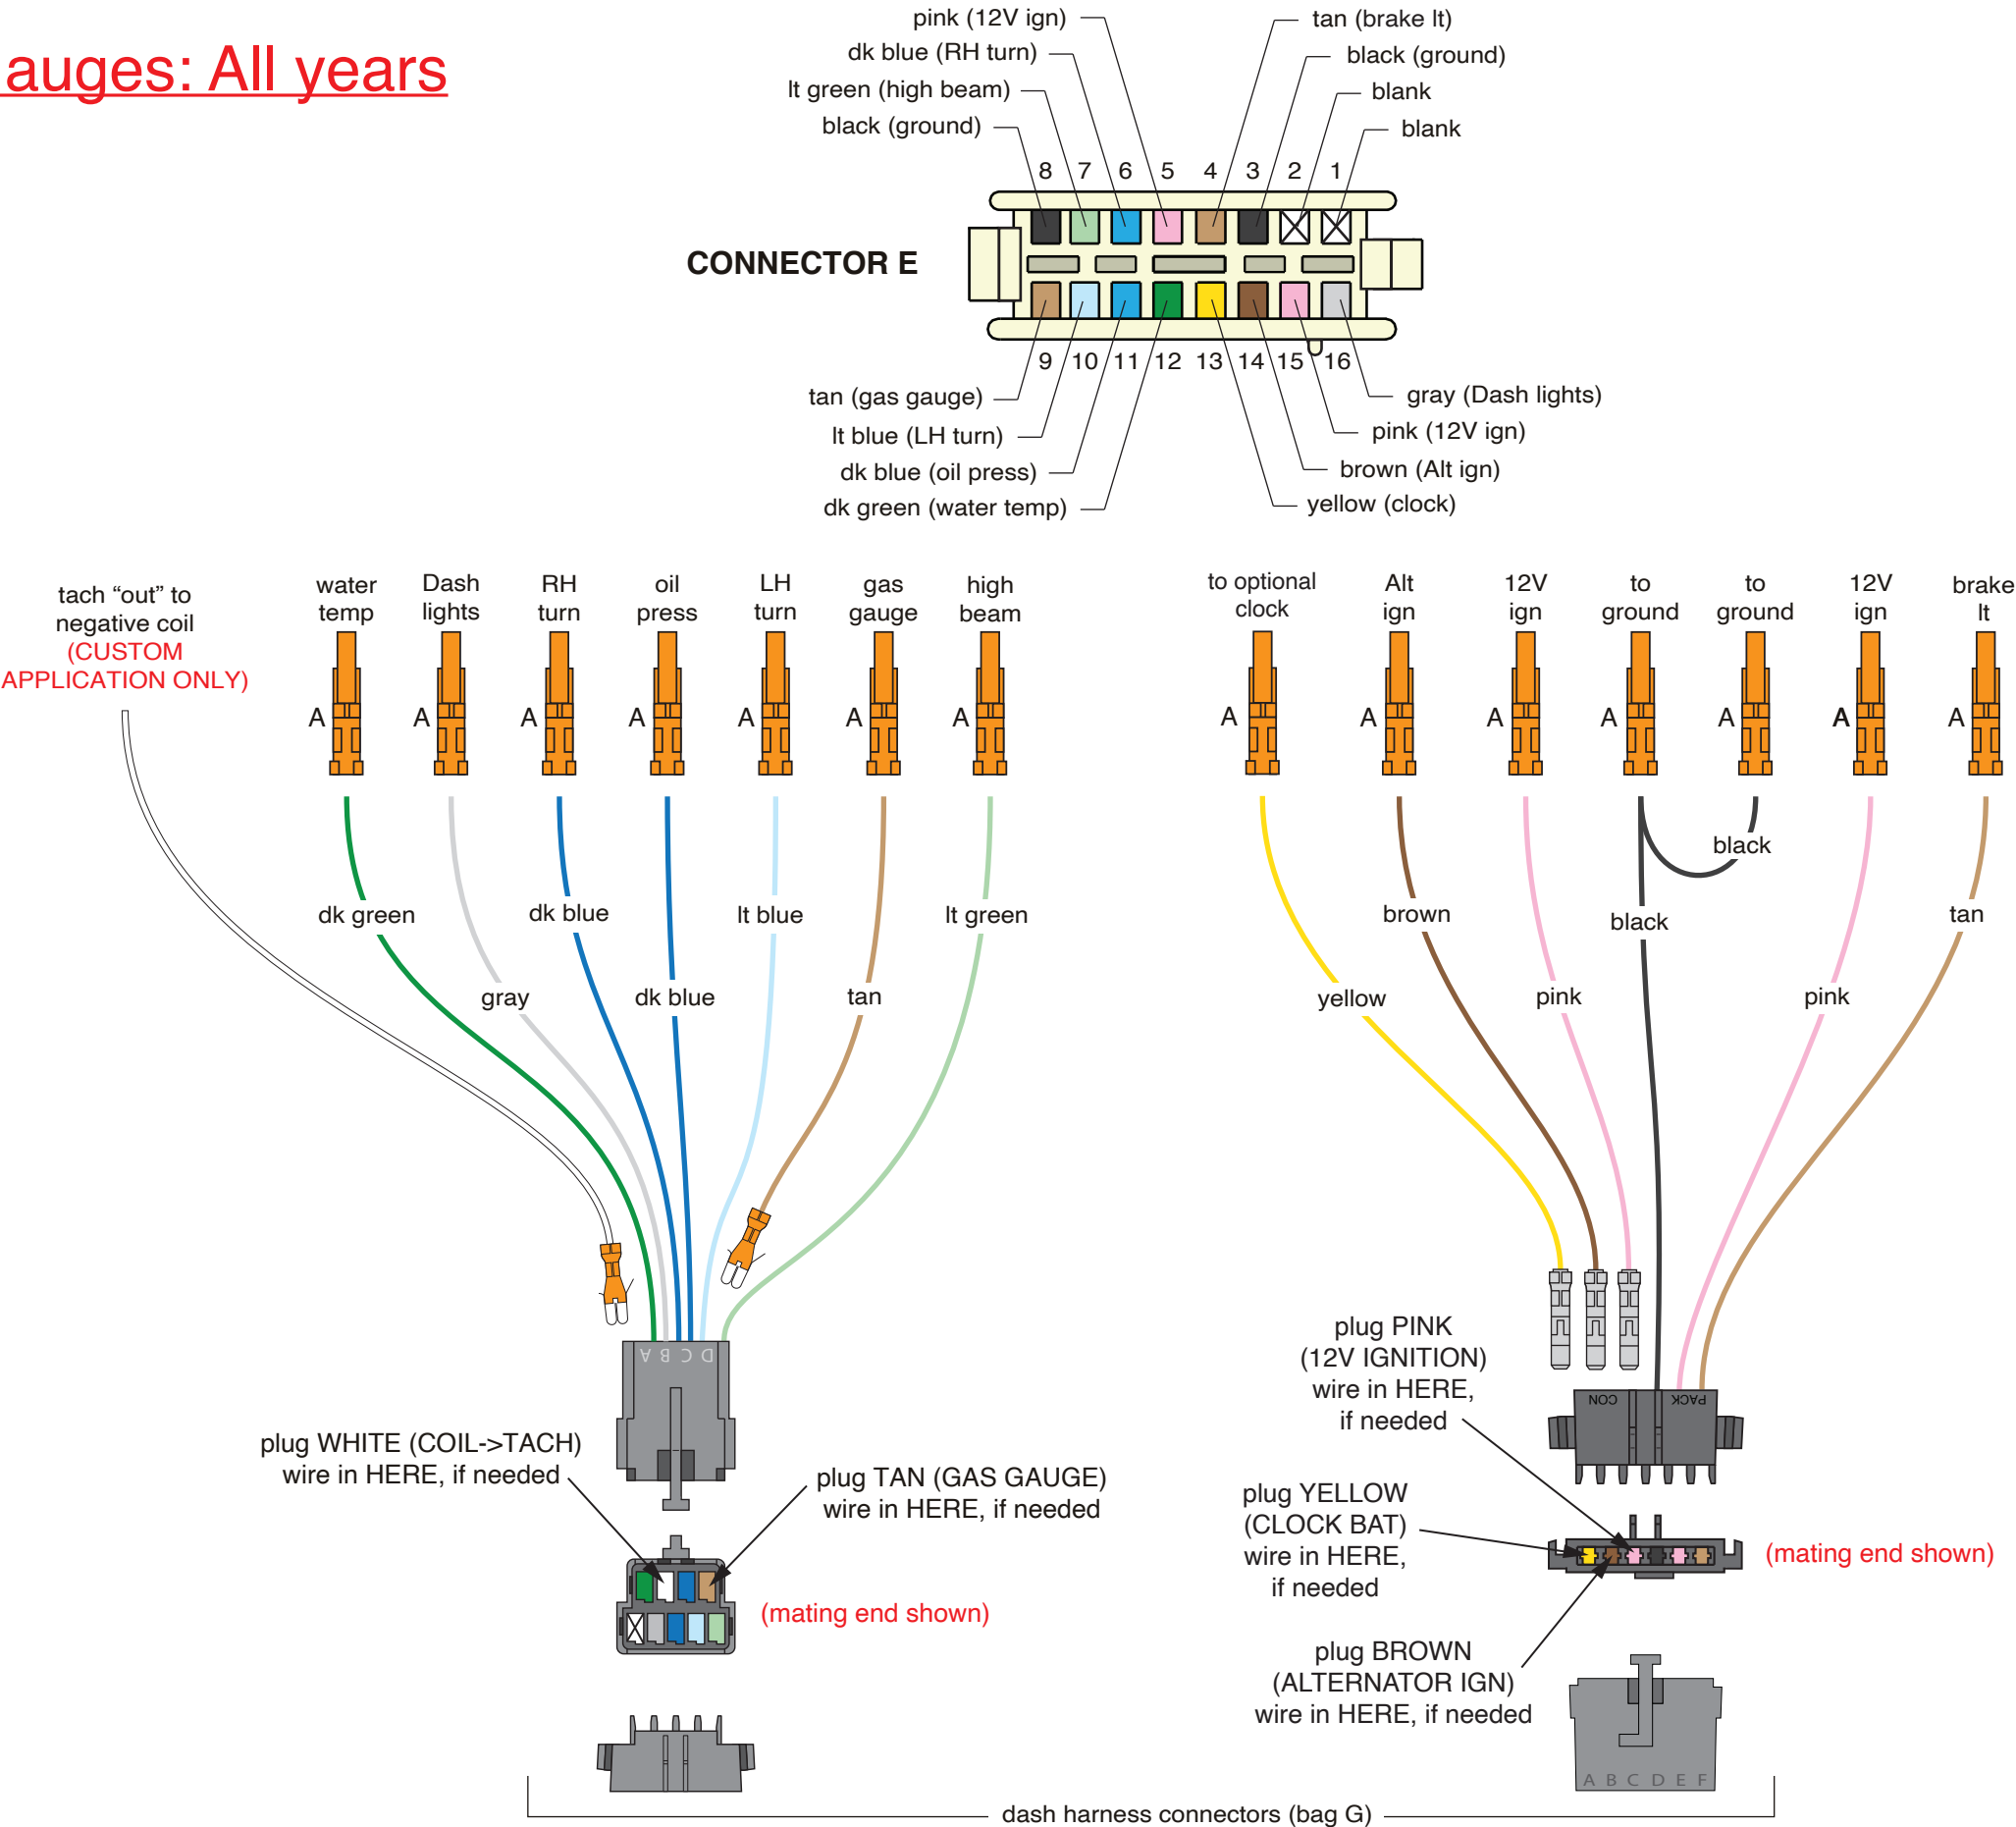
auges: All years

pink (12V ign)
dk blue (RH turn)
lt green (high beam)
black (ground)

tan (brake lt)
black (ground)
blank
blank

8 7 6 5 4 3 2 1

CONNECTOR E

9 10 11 12 13 14 15 16

tan (gas gauge)
lt blue (LH turn)
dk blue (oil press)
dk green (water temp)

gray (Dash lights)
pink (12V ign)
brown (Alt ign)
yellow (clock)

tach "out" to negative coil
(CUSTOM APPLICATION ONLY)

water temp
Dash lights
RH turn
oil press
LH turn
gas gauge
high beam

to optional clock
Alt ign
12V ign
to ground
to ground
12V ign
brake lt

A A A A A A A A A A A A A A

dk green
gray
dk blue
dk blue
lt blue
tan
lt green

yellow
brown
pink
black
black
pink
tan

D C B A

plug WHITE (COIL->TACH) wire in HERE, if needed

plug TAN (GAS GAUGE) wire in HERE, if needed

(mating end shown)

plug PINK (12V IGNITION) wire in HERE, if needed

CON
PACK

plug YELLOW (CLOCK BAT) wire in HERE, if needed

(mating end shown)

plug BROWN (ALTERNATOR IGN) wire in HERE, if needed

A B C D E F

dash harness connectors (bag G)